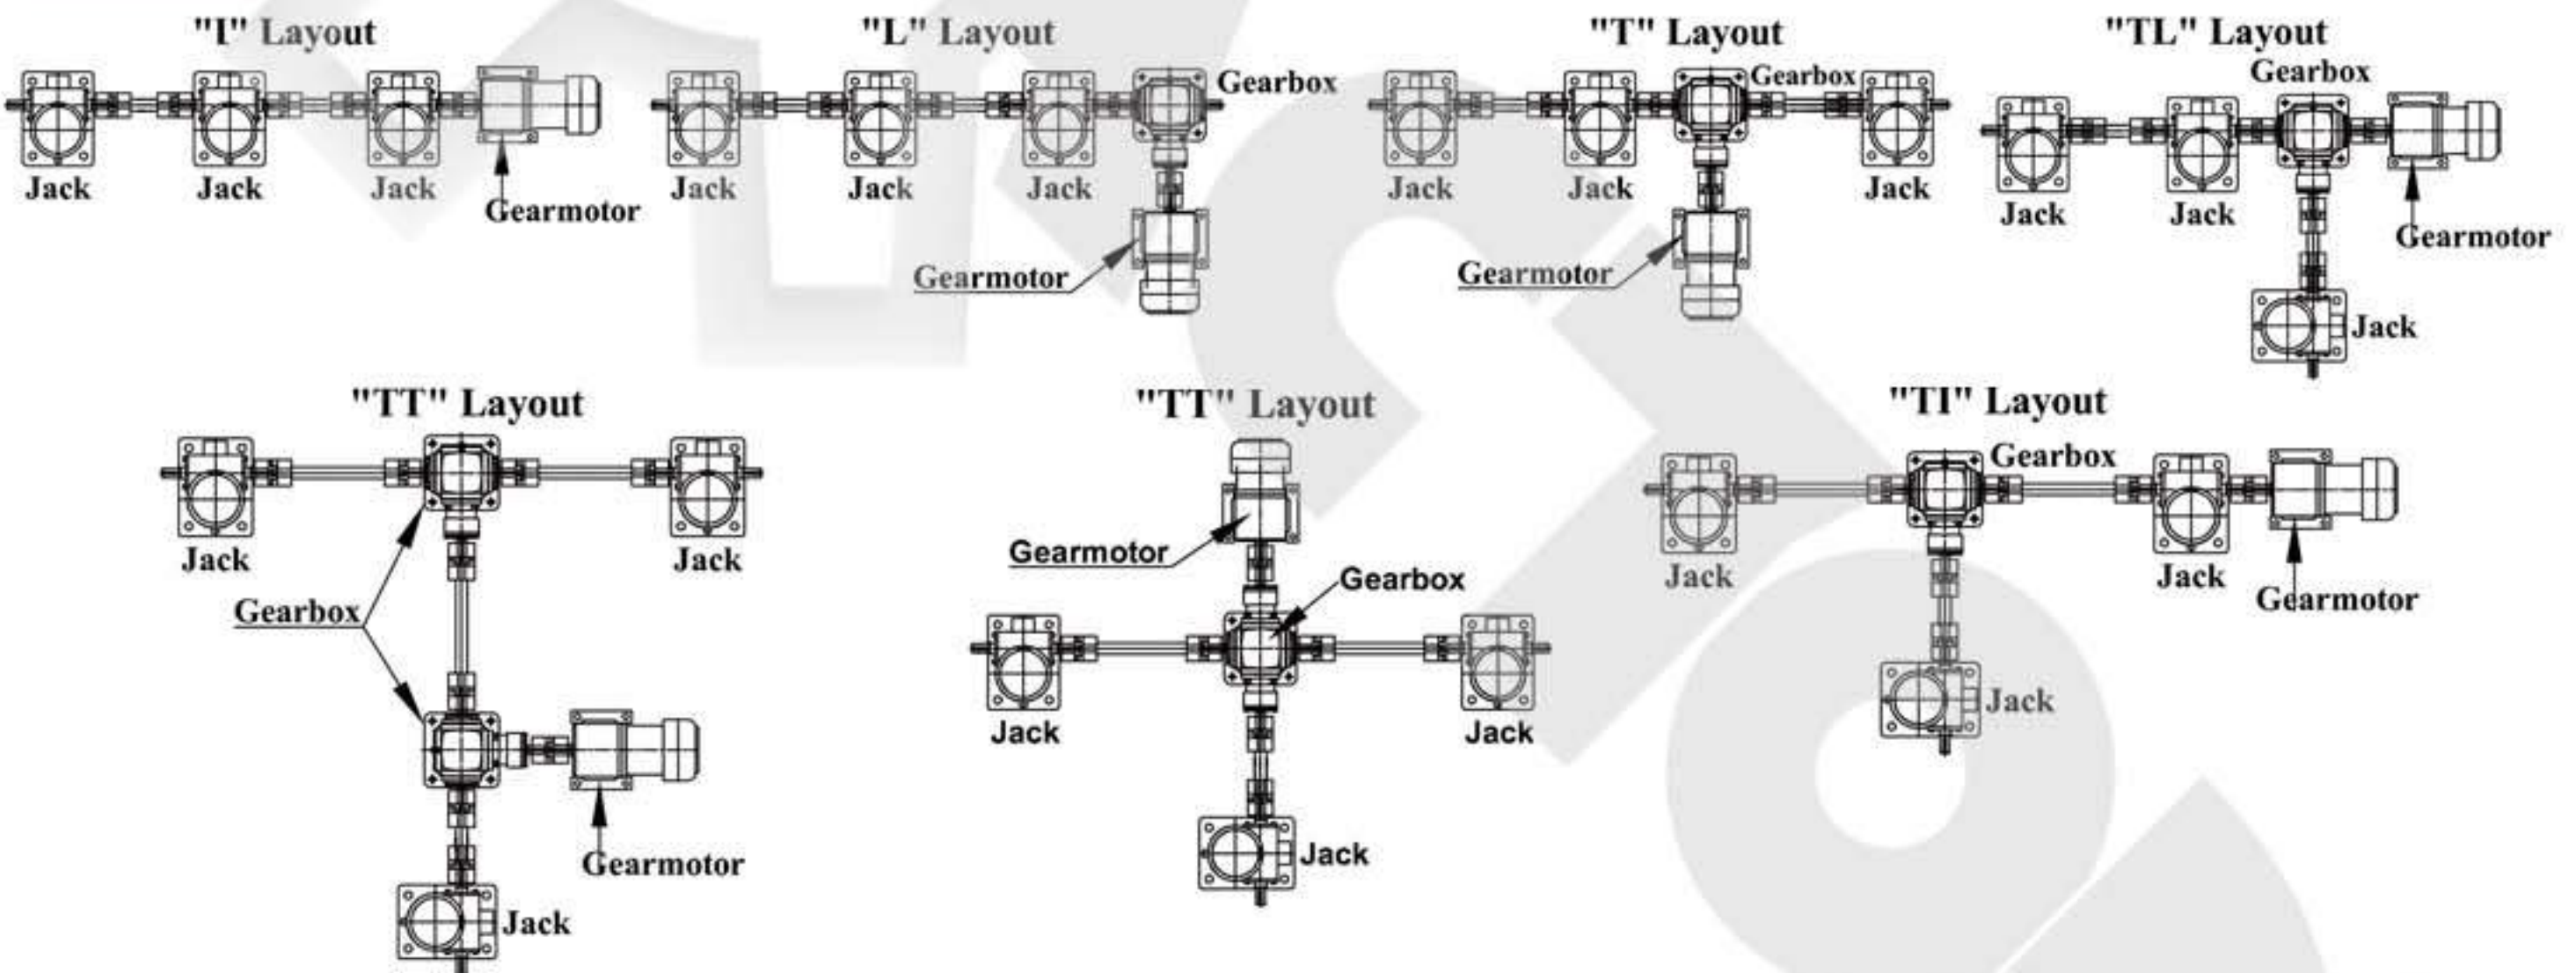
"I" Layout

Jack Jack Jack Gearmotor

"L" Layout

Jack Jack Jack Gearbox Gearmotor

"T" Layout

Jack Jack Gearbox Jack Gearmotor

"TL" Layout

Gearbox Jack Jack Gearmotor Jack

"TT" Layout

Jack Jack Gearbox Gearmotor Jack

"TT" Layout

Gearmotor Gearbox Jack Jack Jack

"TI" Layout

Gearbox Jack Jack Gearmotor Jack